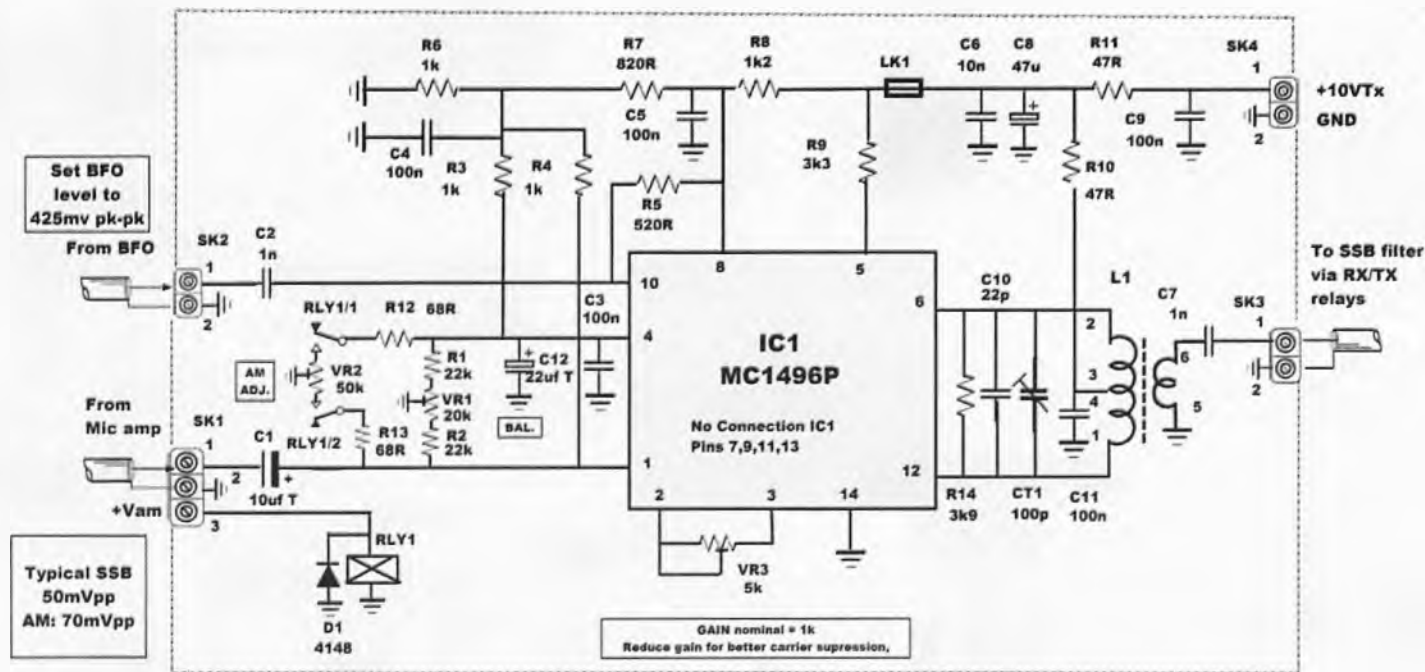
R6
1k

R7
820R

R8
1k2

LK1

C6
10n

C8
47u

R11
47R

SK4
1

+10VTx

GND

2

C5
100n

C4
100n

R3
1k

R4
1k

R9
3k3

C9
100n

R10
47R

R5
520R

Set BFO level to 425mv pk-pk

From BFO

SK2
1

2

C2
1n

10

8

5

6

C10
22p

L1

C7
1n

To SSB filter via RX/TX relays

SK3
1

2

RLY1/1

R12 68R

C3
100n

4

IC1
MC1496P

2

3

4

1

6

5

AM ADJ.

VR2
50k

R1
22k

C12
22uf T

VR1
20k

BAL.

From Mic amp

SK1
1

2

C1

RLY1/2

R13
68R

R2
22k

No Connection IC1
Pins 7,9,11,13

1

12

+Vam

3

10uf T

2

3

14

R14
3k9

CT1
100p

C11
100n

RLY1

VR3
5k

Typical SSB
50mVpp
AM: 70mVpp

D1
4148

GAIN nominal = 1k
Reduce gain for better carrier supression,